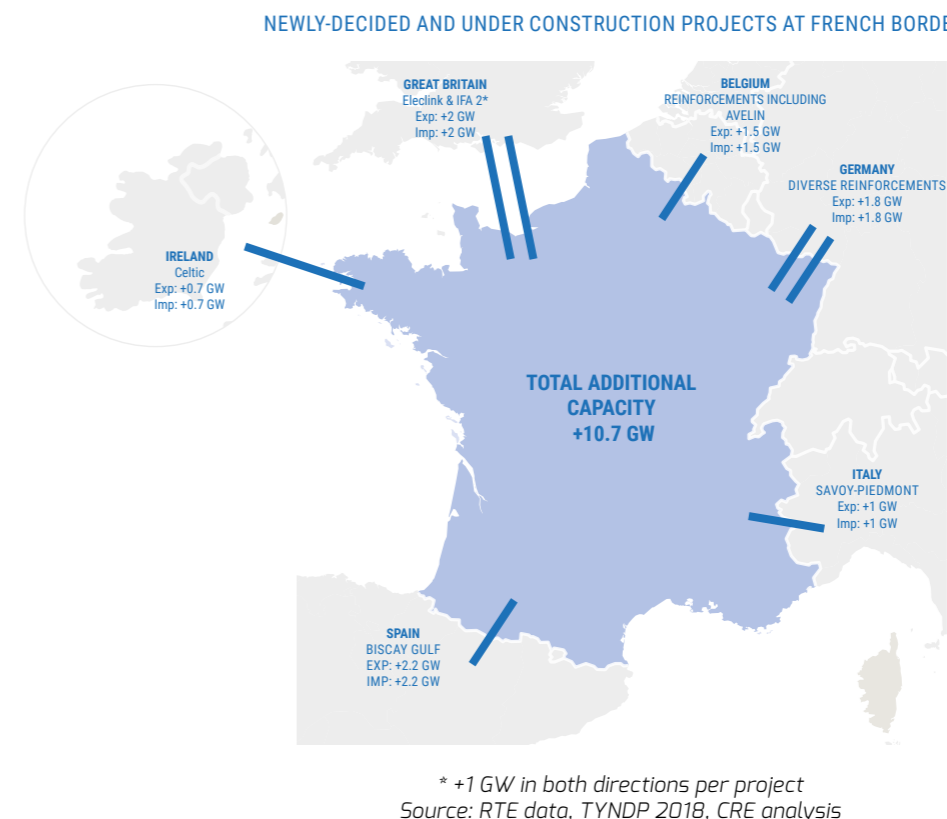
NEWLY-DECIDED AND UNDER CONSTRUCTION PROJECTS AT FRENCH BORDE

GREAT BRITAIN
Eleclink & IFA 2*
Exp: +2 GW
Imp: +2 GW

BELGIUM
REINFORCEMENTS INCLUDING AVELIN
Exp: +1.5 GW
Imp: +1.5 GW

GERMANY
DIVERSE REINFORCEMENTS
Exp: +1.8 GW
Imp: +1.8 GW

IRELAND
Celtic
Exp: +0.7 GW
Imp: +0.7 GW

TOTAL ADDITIONAL CAPACITY
+10.7 GW

ITALY
SAVOY-PIEDMONT
Exp: +1 GW
Imp: +1 GW

SPAIN
BISCAY GULF
EXP: +2.2 GW
IMP: +2.2 GW

* +1 GW in both directions per project
Source: RTE data, TYNDP 2018, CRE analysis